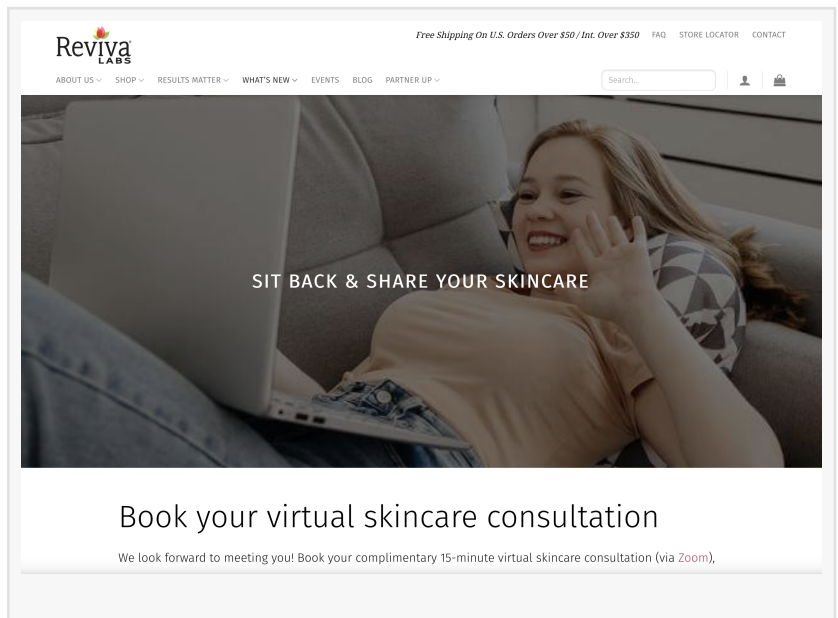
Reviva LABS

Free Shipping On U.S. Orders Over $50 / Int. Over $350 FAQ STORE LOCATOR CONTACT

ABOUT US SHOP RESULTS MATTER WHAT'S NEW EVENTS BLOG PARTNER UP

Search...

SIT BACK & SHARE YOUR SKINCARE

Book your virtual skincare consultation

We look forward to meeting you! Book your complimentary 15-minute virtual skincare consultation (via Zoom),